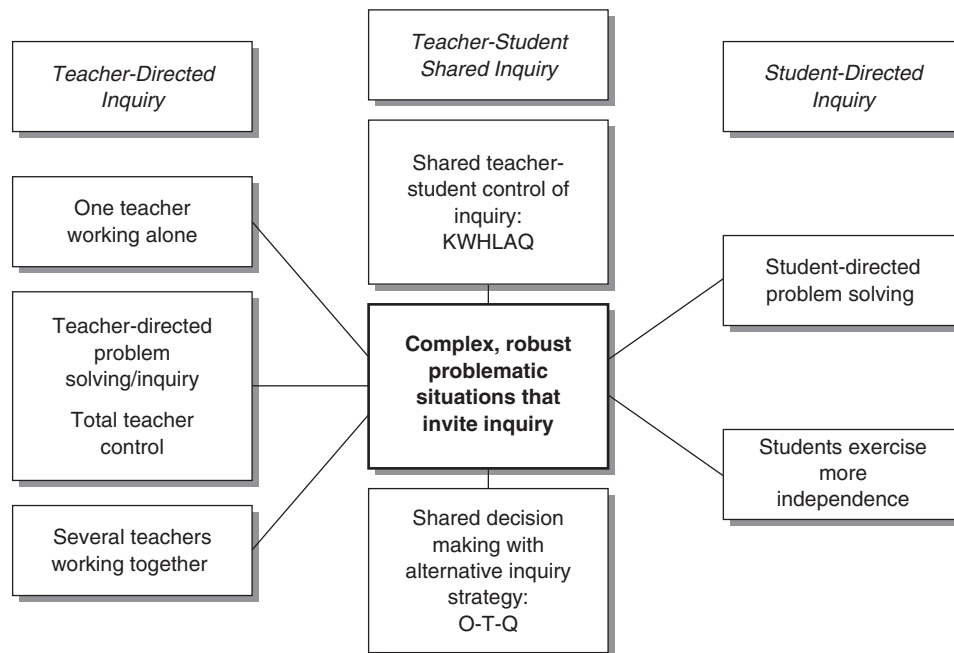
Teacher-Directed Inquiry

Teacher-Student Shared Inquiry

Student-Directed Inquiry

Shared teacher-student control of inquiry: KWHLAQ

One teacher working alone

Student-directed problem solving

Teacher-directed problem solving/inquiry

Total teacher control

Complex, robust problematic situations that invite inquiry

Students exercise more independence

Several teachers working together

Shared decision making with alternative inquiry strategy: O-T-Q